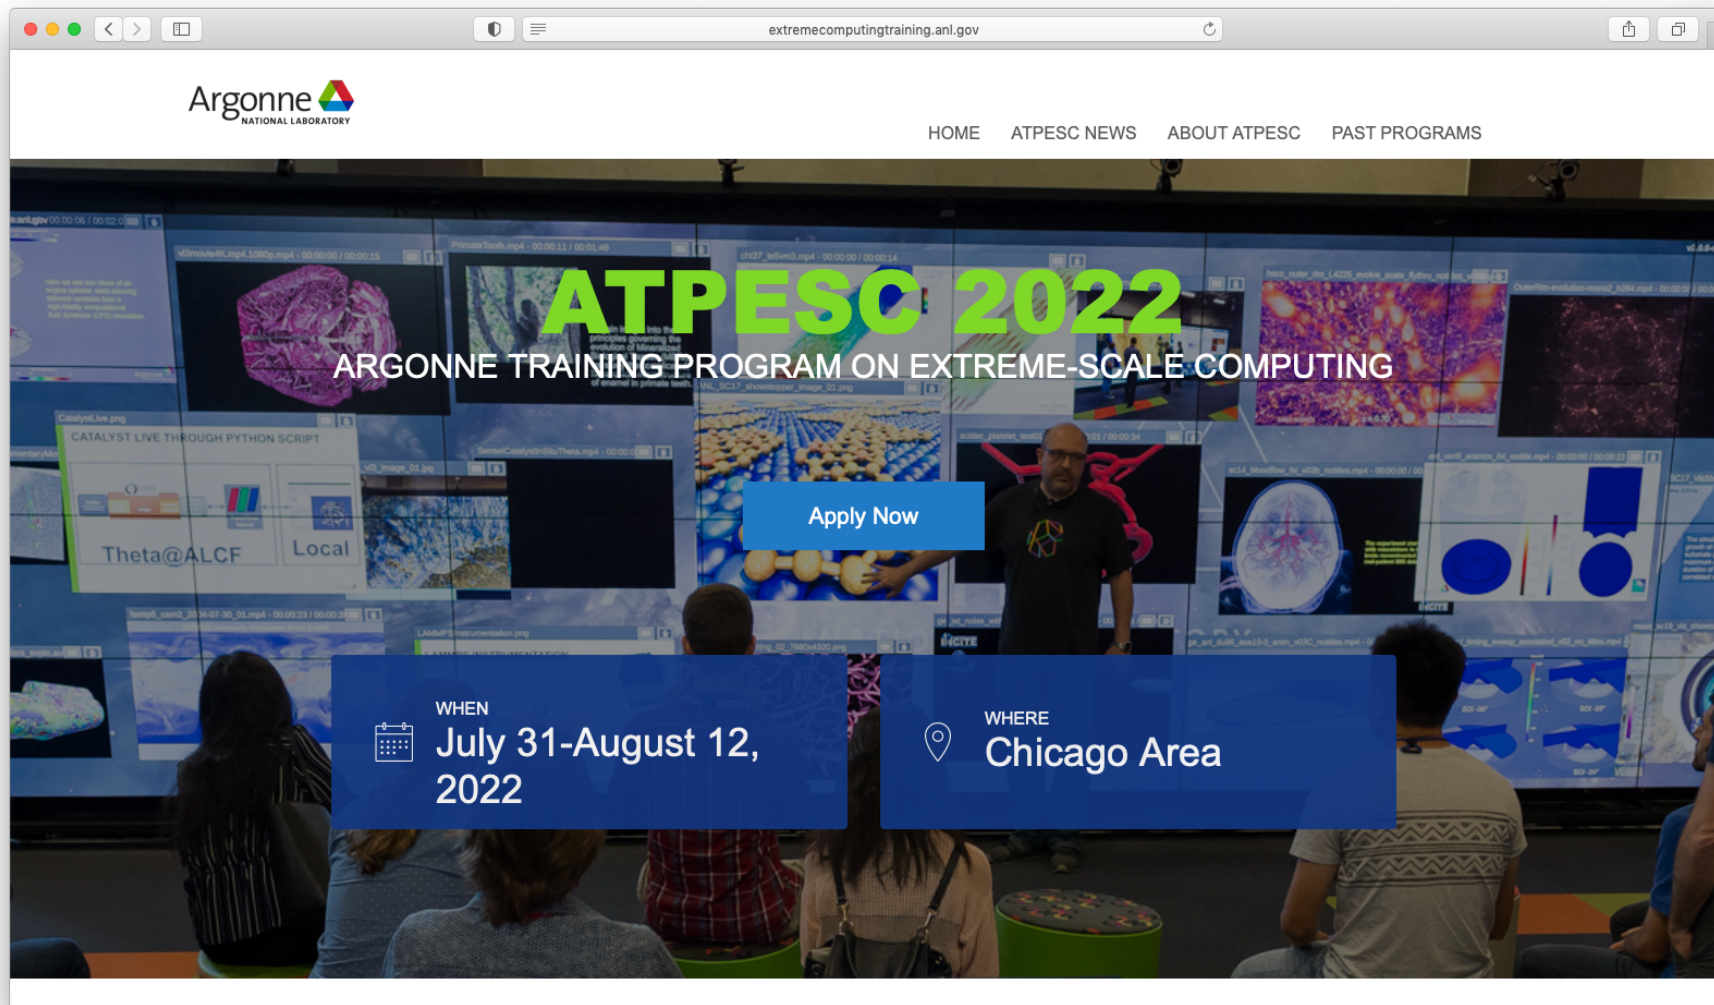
extremecomputingtraining.anl.gov

Argonne NATIONAL LABORATORY

HOME ATPESC NEWS ABOUT ATPESC PAST PROGRAMS

ATPESC 2022

ARGONNE TRAINING PROGRAM ON EXTREME-SCALE COMPUTING

CATALYST LIVE THROUGH PYTHON SCRIPT

Theta@ALCF

Local

Apply Now

WHEN
July 31-August 12, 2022

WHERE
Chicago Area